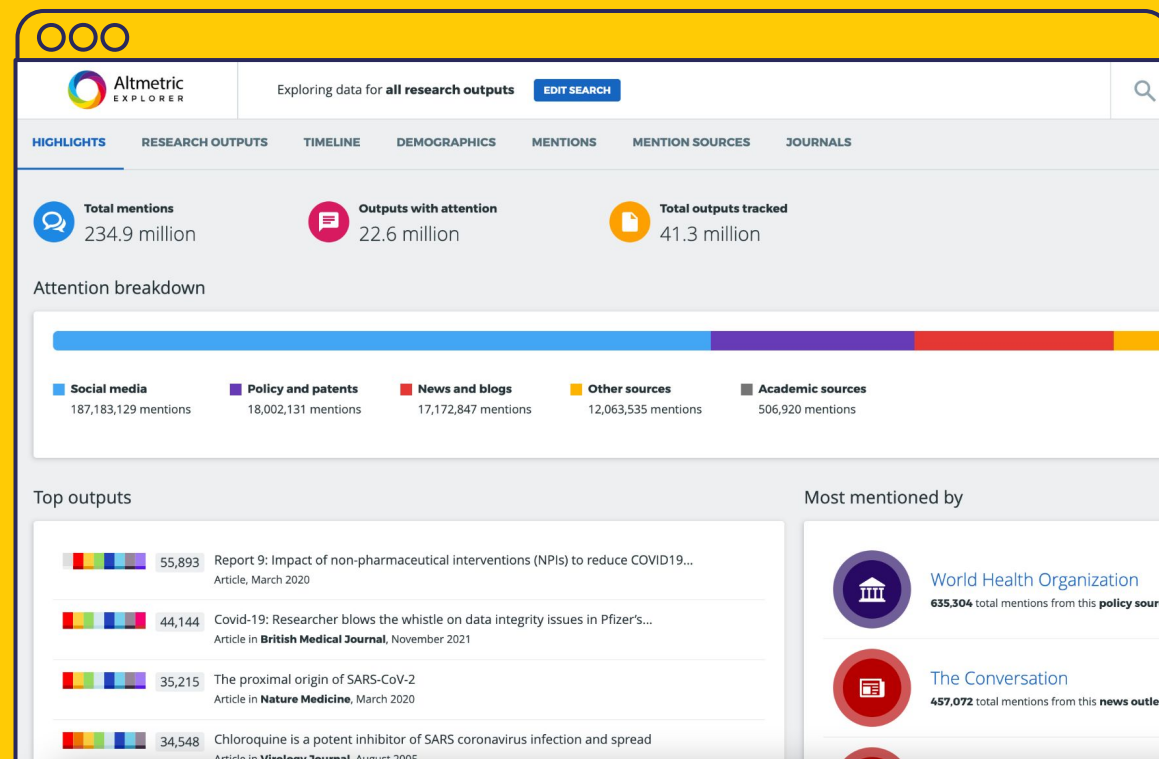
Altmetric EXPLORER

Exploring data for **all research outputs** EDIT SEARCH

HIGHLIGHTS RESEARCH OUTPUTS TIMELINE DEMOGRAPHICS MENTIONS MENTION SOURCES JOURNALS

Total mentions
234.9 million

Outputs with attention
22.6 million

Total outputs tracked
41.3 million

Attention breakdown

Social media
187,183,129 mentions

Policy and patents
18,002,131 mentions

News and blogs
17,172,847 mentions

Other sources
12,063,535 mentions

Academic sources
506,920 mentions

Top outputs

55,893 Report 9: Impact of non-pharmaceutical interventions (NPIs) to reduce COVID19...
Article, March 2020

44,144 Covid-19: Researcher blows the whistle on data integrity issues in Pfizer's...
Article in **British Medical Journal**, November 2021

35,215 The proximal origin of SARS-CoV-2
Article in **Nature Medicine**, March 2020

34,548 Chloroquine is a potent inhibitor of SARS coronavirus infection and spread
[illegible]

Most mentioned by

World Health Organization
**635,304** total mentions from this **policy sour**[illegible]

The Conversation
**457,072** total mentions from this **news outle**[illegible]